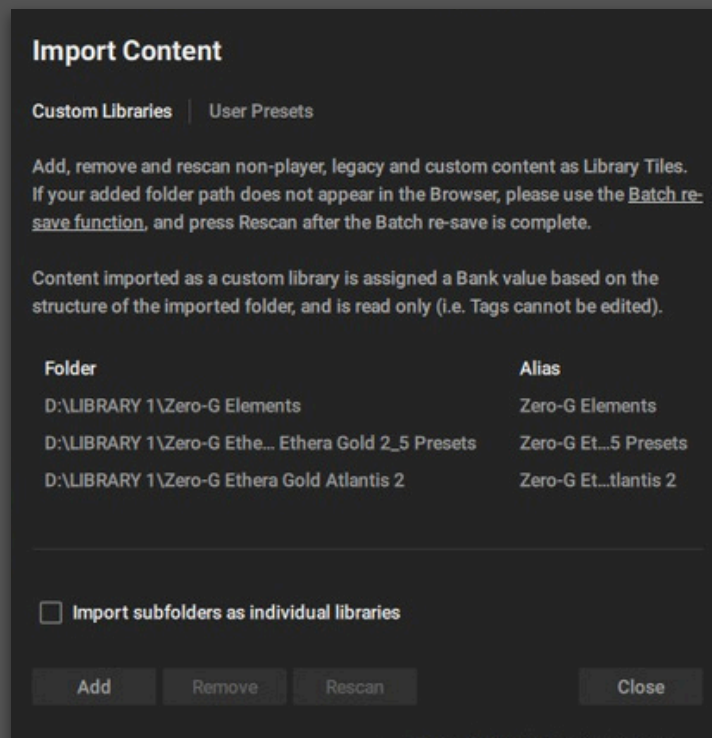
Import Content

Custom Libraries | User Presets

Add, remove and rescan non-player, legacy and custom content as Library Tiles. If your added folder path does not appear in the Browser, please use the Batch re-save function, and press Rescan after the Batch re-save is complete.

Content imported as a custom library is assigned a Bank value based on the structure of the imported folder, and is read only (i.e. Tags cannot be edited).

| Folder | Alias |
|---|---|
| D:\LIBRARY 1\Zero-G Elements | Zero-G Elements |
| D:\LIBRARY 1\Zero-G Ethe... Ethera Gold 2_5 Presets | Zero-G Et...5 Presets |
| D:\LIBRARY 1\Zero-G Ethera Gold Atlantis 2 | Zero-G Et...tlantis 2 |

Import subfolders as individual libraries

Add | Remove | Rescan | Close